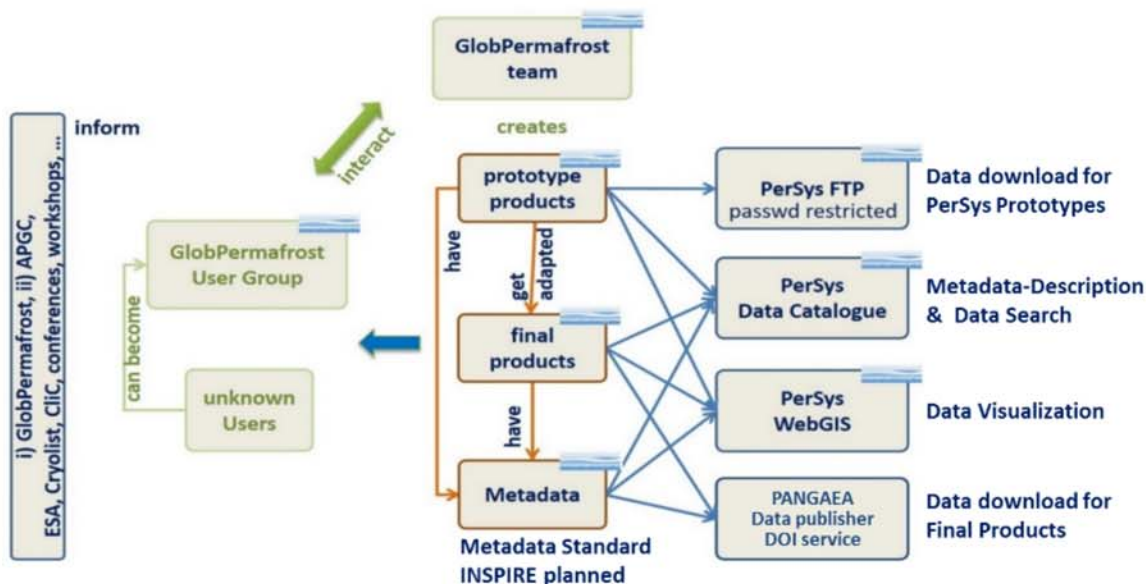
i) GlobPermafrost, ii) APGC, ESA, Cryolist, CliC, conferences, workshops, ...

inform

GlobPermafrost team

interact

creates

GlobPermafrost User Group

can become

unknown Users

prototype products

have

get adapted

final products

have

Metadata

Metadata Standard INSPIRE planned

PerSys FTP passwd restricted

Data download for PerSys Prototypes

PerSys Data Catalogue

Metadata-Description & Data Search

PerSys WebGIS

Data Visualization

PANGAEA Data publisher DOI service

Data download for Final Products